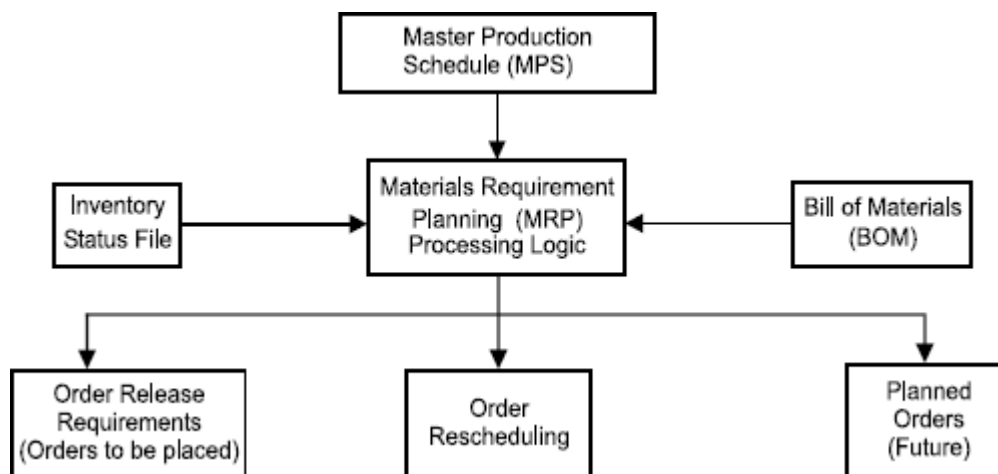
Master Production Schedule (MPS)

Inventory Status File

Materials Requirement Planning (MRP) Processing Logic

Bill of Materials (BOM)

Order Release Requirements (Orders to be placed)

Order Rescheduling

Planned Orders (Future)